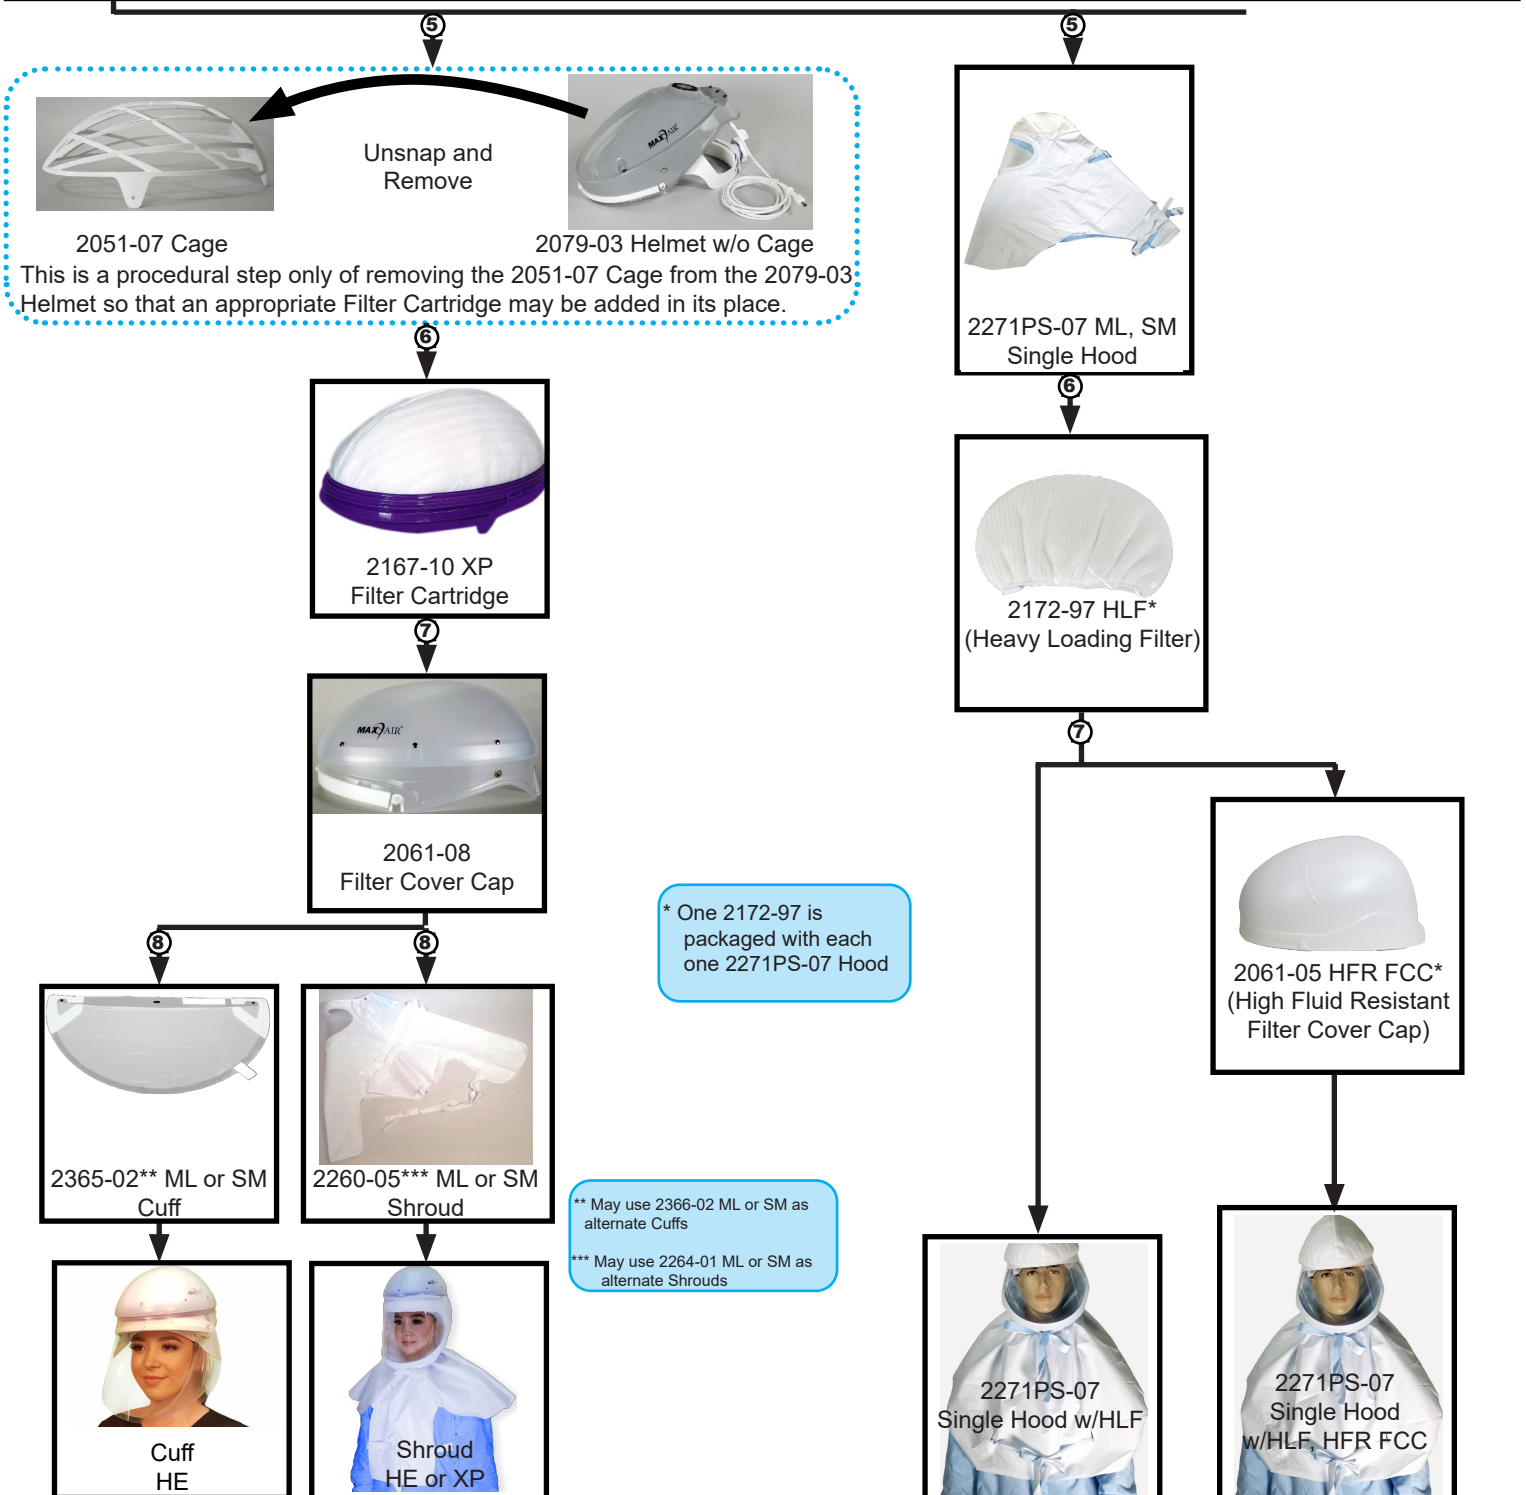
5

5

Unsnap and Remove

2051-07 Cage

2079-03 Helmet w/o Cage

This is a procedural step only of removing the 2051-07 Cage from the 2079-03 Helmet so that an appropriate Filter Cartridge may be added in its place.

2271PS-07 ML, SM Single Hood

6

6

2167-10 XP Filter Cartridge

2172-97 HLF* (Heavy Loading Filter)

7

MAXAIR

2061-08 Filter Cover Cap

7

* One 2172-97 is packaged with each one 2271PS-07 Hood

2061-05 HFR FCC* (High Fluid Resistant Filter Cover Cap)

8

8

2365-02** ML or SM Cuff

2260-05*** ML or SM Shroud

** May use 2366-02 ML or SM as alternate Cuffs

*** May use 2264-01 ML or SM as alternate Shrouds

Cuff HE

Shroud HE or XP

2271PS-07 Single Hood w/HLF

2271PS-07 Single Hood w/HLF, HFR FCC